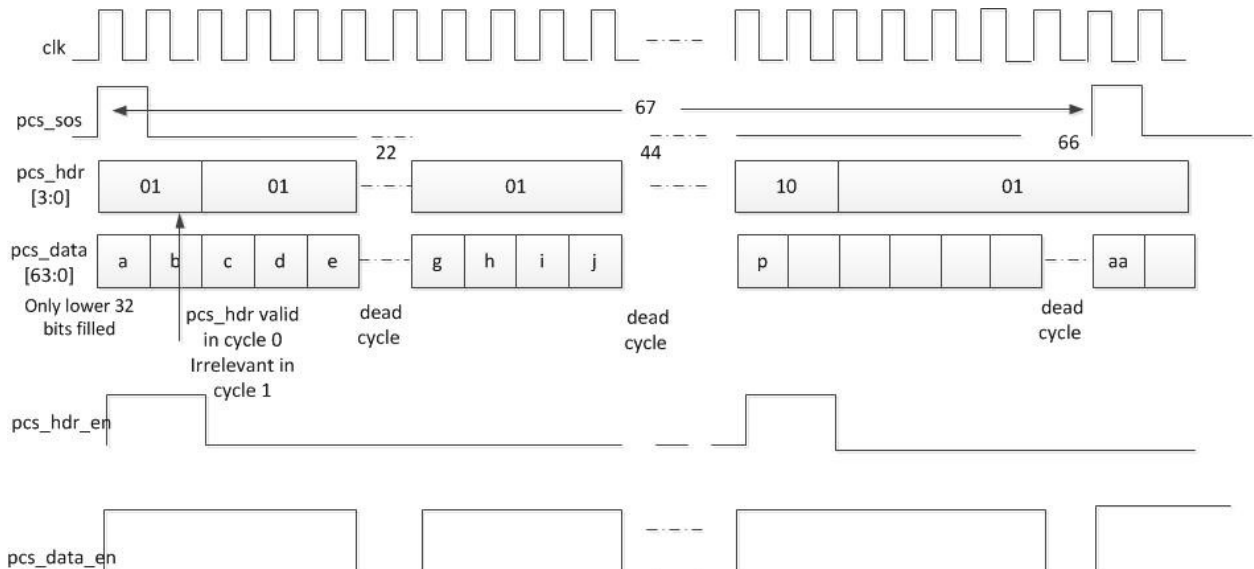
clk

pcs_sos

67

22

44

66

pcs_hdr [3:0]

01

01

01

10

01

pcs_data [63:0]

a

b

c

d

e

g

h

i

j

p

aa

Only lower 32 bits filled

pcs_hdr valid in cycle 0 Irrelevant in cycle 1

dead cycle

dead cycle

dead cycle

pcs_hdr_en

pcs_data_en